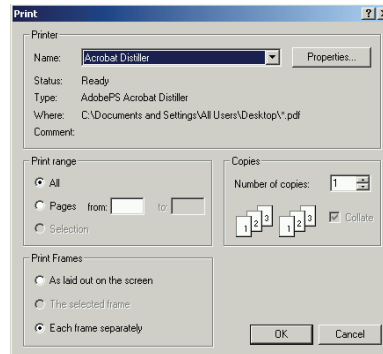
Print ? X

Printer

Name: Acrobat Distiller Properties...

Status: Ready

Type: AdobePS Acrobat Distiller

Where: C:\Documents and Settings\All Users\Desktop\*.pdf

Comment:

Print range

All

Pages from: to:

Selection

Copies

Number of copies: 1

1 2 3 1 2 3 Collate

Print Frames

As laid out on the screen

The selected frame

Each frame separately

OK Cancel